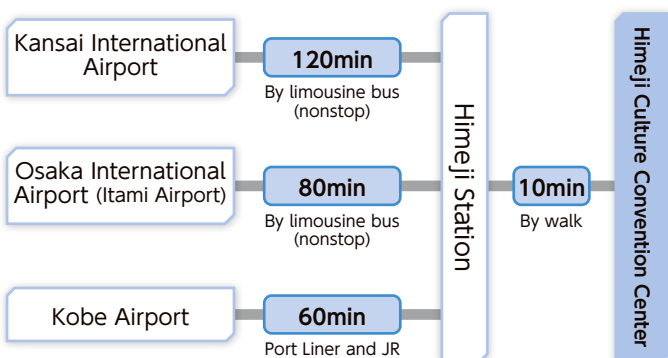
Kansai International Airport

120min

By limousine bus (nonstop)

Osaka International Airport (Itami Airport)

80min

By limousine bus (nonstop)

Kobe Airport

60min

Port Liner and JR

Himeji Station

10min

By walk

Himeji Culture Convention Center